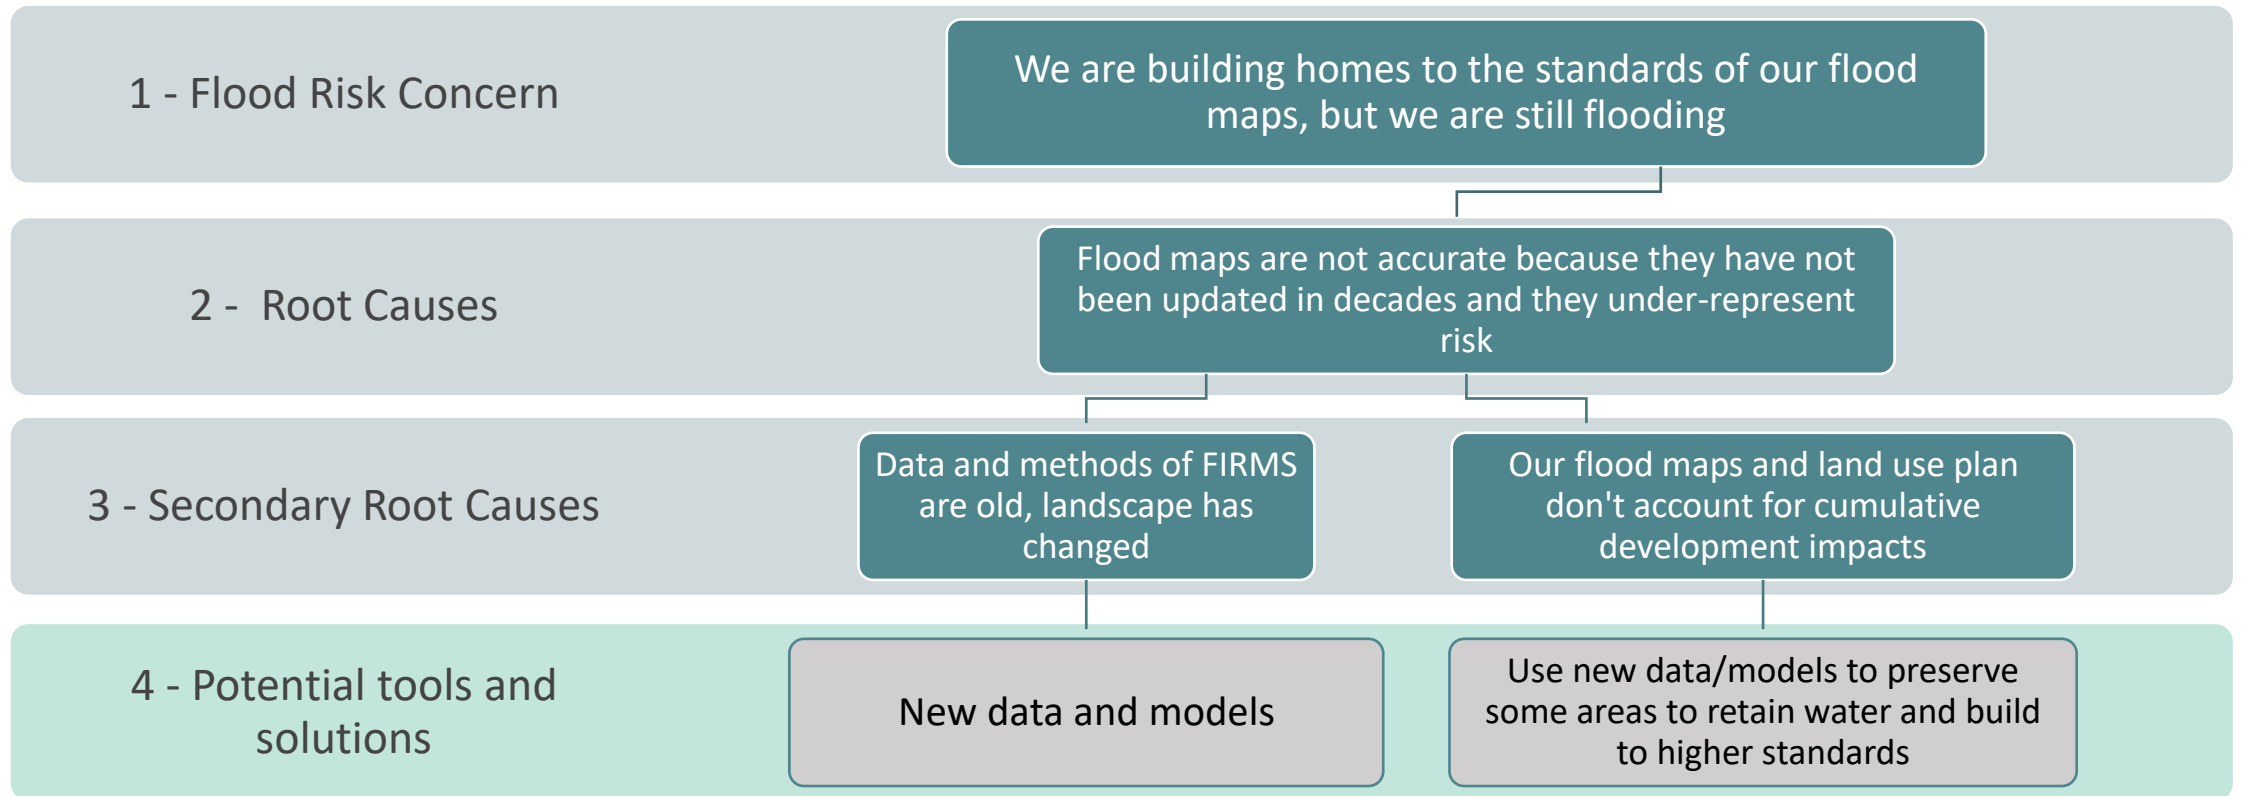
1 - Flood Risk Concern

We are building homes to the standards of our flood maps, but we are still flooding

2 - Root Causes

Flood maps are not accurate because they have not been updated in decades and they under-represent risk

3 - Secondary Root Causes

Data and methods of FIRMS are old, landscape has changed

Our flood maps and land use plan don't account for cumulative development impacts

4 - Potential tools and solutions

New data and models

Use new data/models to preserve some areas to retain water and build to higher standards